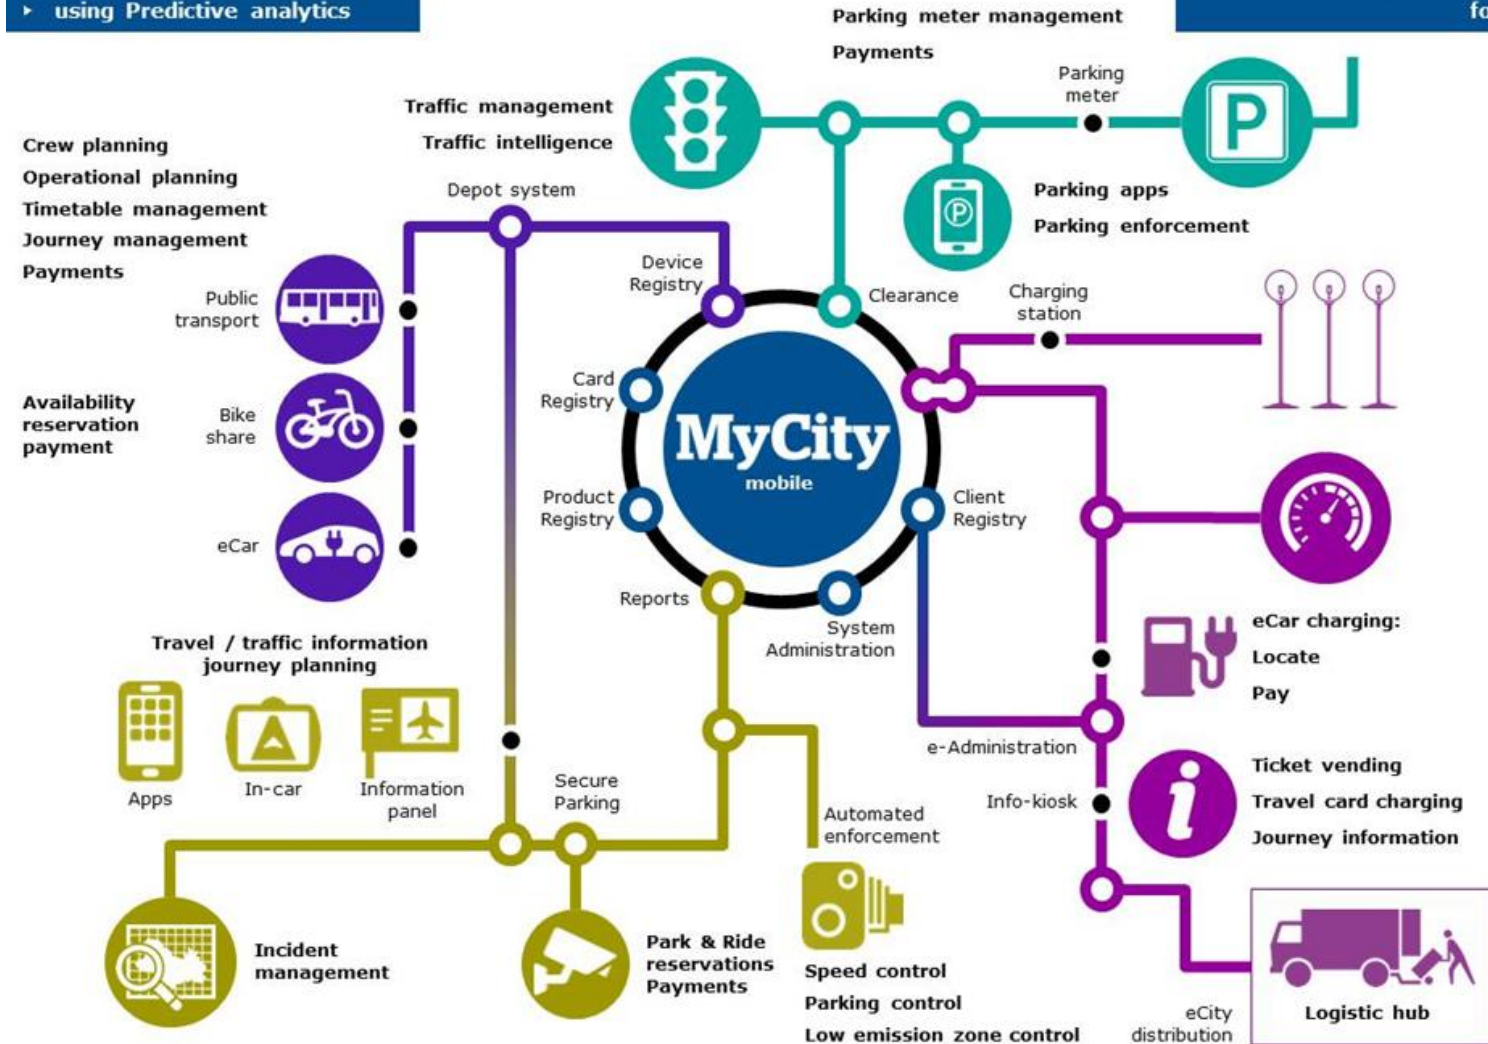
▸ using Predictive analytics

Parking meter management
Payments

fo

Traffic management
Traffic intelligence

Parking meter

Crew planning
Operational planning
Timetable management
Journey management
Payments

Depot system

Parking apps
Parking enforcement

Public transport

Device Registry

Clearance

Charging station

Availability reservation payment

Bike share

Card Registry

MyCity
mobile

Product Registry

Client Registry

eCar

Reports

System Administration

Travel / traffic information journey planning

eCar charging:
Locate
Pay

Apps

In-car

Information panel

e-Administration

Secure Parking

Automated enforcement

Info-kiosk

Ticket vending
Travel card charging
Journey information

Incident management

Park & Ride reservations Payments

Speed control
Parking control
Low emission zone control

eCity distribution

Logistic hub